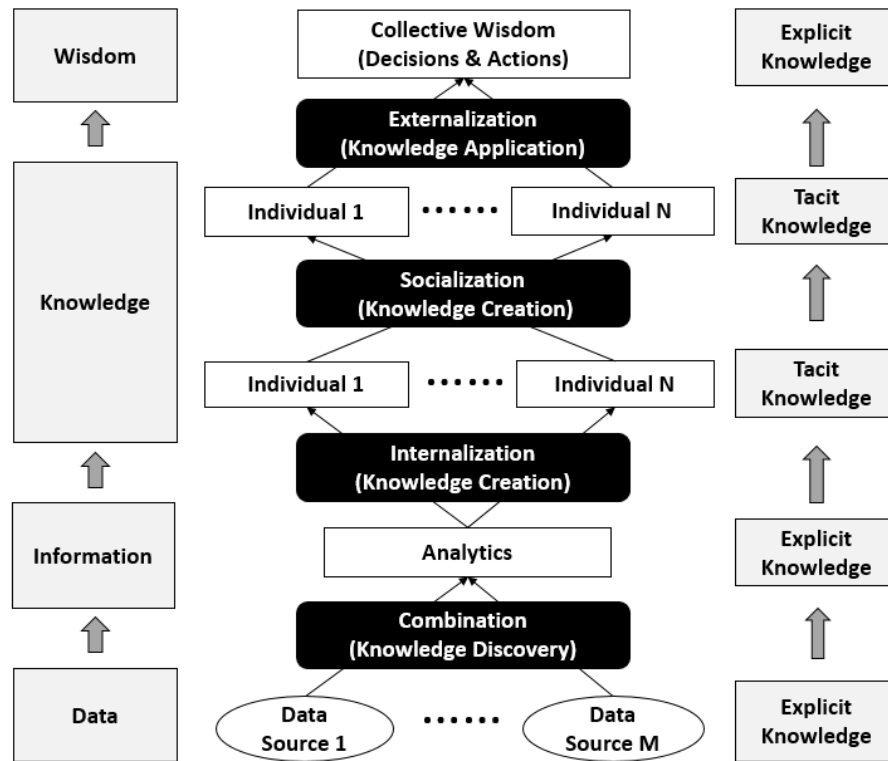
Wisdom

Knowledge

Information

Data

Collective Wisdom
(Decisions & Actions)

Externalization
(Knowledge Application)

Individual 1 ...... Individual N

Socialization
(Knowledge Creation)

Individual 1 ...... Individual N

Internalization
(Knowledge Creation)

Analytics

Combination
(Knowledge Discovery)

Data Source 1 ...... Data Source M

Explicit Knowledge

Tacit Knowledge

Tacit Knowledge

Explicit Knowledge

Explicit Knowledge